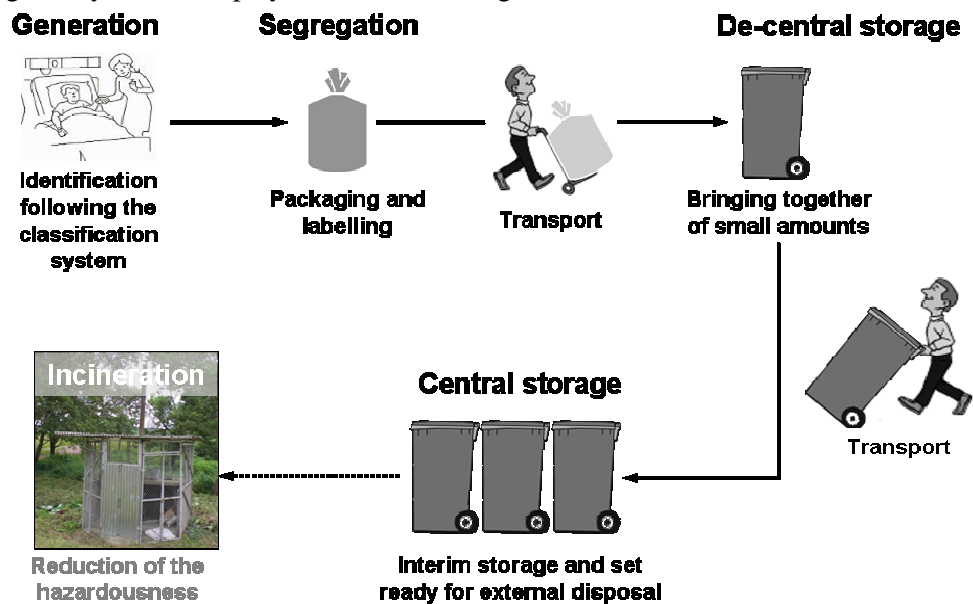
Generation

Identification following the classification system

Segregation

Packaging and labelling

Transport

De-central storage

Bringing together of small amounts

Transport

Central storage

Interim storage and set ready for external disposal

Incineration

Reduction of the hazardousness